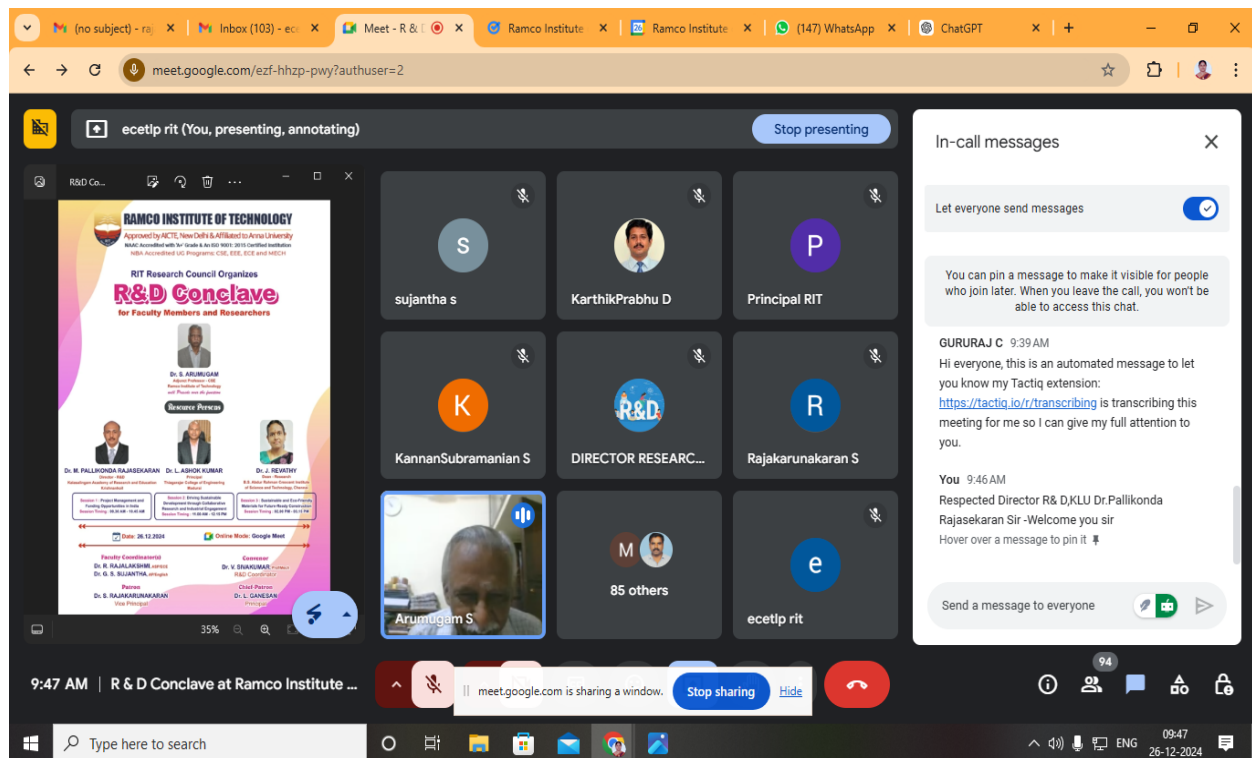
(no subject) - raj
Inbox (103) - ec
Meet - R & D
Ramco Institute
Ramco Institute
(147) WhatsApp
ChatGPT

meet.google.com/ezf-hhzp-pwy?authuser=2

ecetlp rit (You, presenting, annotating)
Stop presenting

R&D Co...

RAMCO INSTITUTE OF TECHNOLOGY
Approved by AICTE, New Delhi & Affiliated to Anna University
NAAC Accredited with 'A+' Grade & An ISO 9001: 2015 Certified Institution
NBA Accredited UG Programs: CSE, EEE, ECE and MECH

RIT Research Council Organizes
R&D Conclave
for Faculty Members and Researchers

Dr. S. ARUMUGAM

Resource Persons

Dr. M. PALLIKONDA RAJASEKARAN
Dr. L. ASHOK KUMAR
Dr. J. REVATHY

Date: 26.12.2024
Online Mode: Google Meet

Faculty Coordinators
Dr. R. RAJALAKSHMI
Dr. G. S. SUJANTHA
Convener
Dr. V. SIVAKUMAR
R&D Coordinator
Patron
Dr. S. RAJAKARUNAKARAN
Vice Principal
Chief Patron
Dr. L. GANESAN
Principal

35%

sujantha s
KarthikPrabhu D
Principal RIT
KannanSubramanian S
DIRECTOR RESEARC...
Rajakarunakaran S
Arumugam S
85 others
ecetlp rit

In-call messages
Let everyone send messages
You can pin a message to make it visible for people who join later. When you leave the call, you won't be able to access this chat.

GURURAJ C 9:39 AM
Hi everyone, this is an automated message to let you know my Tactiq extension: https://tactiq.io/r/transcribing is transcribing this meeting for me so I can give my full attention to you.

You 9:46 AM
Respected Director R& D,KLU Dr.Pallikonda Rajasekaran Sir -Welcome you sir
Hover over a message to pin it

Send a message to everyone

9:47 AM | R & D Conclave at Ramco Institute ...
meet.google.com is sharing a window.
Stop sharing
Hide
94

Type here to search
ENG
09:47
26-12-2024